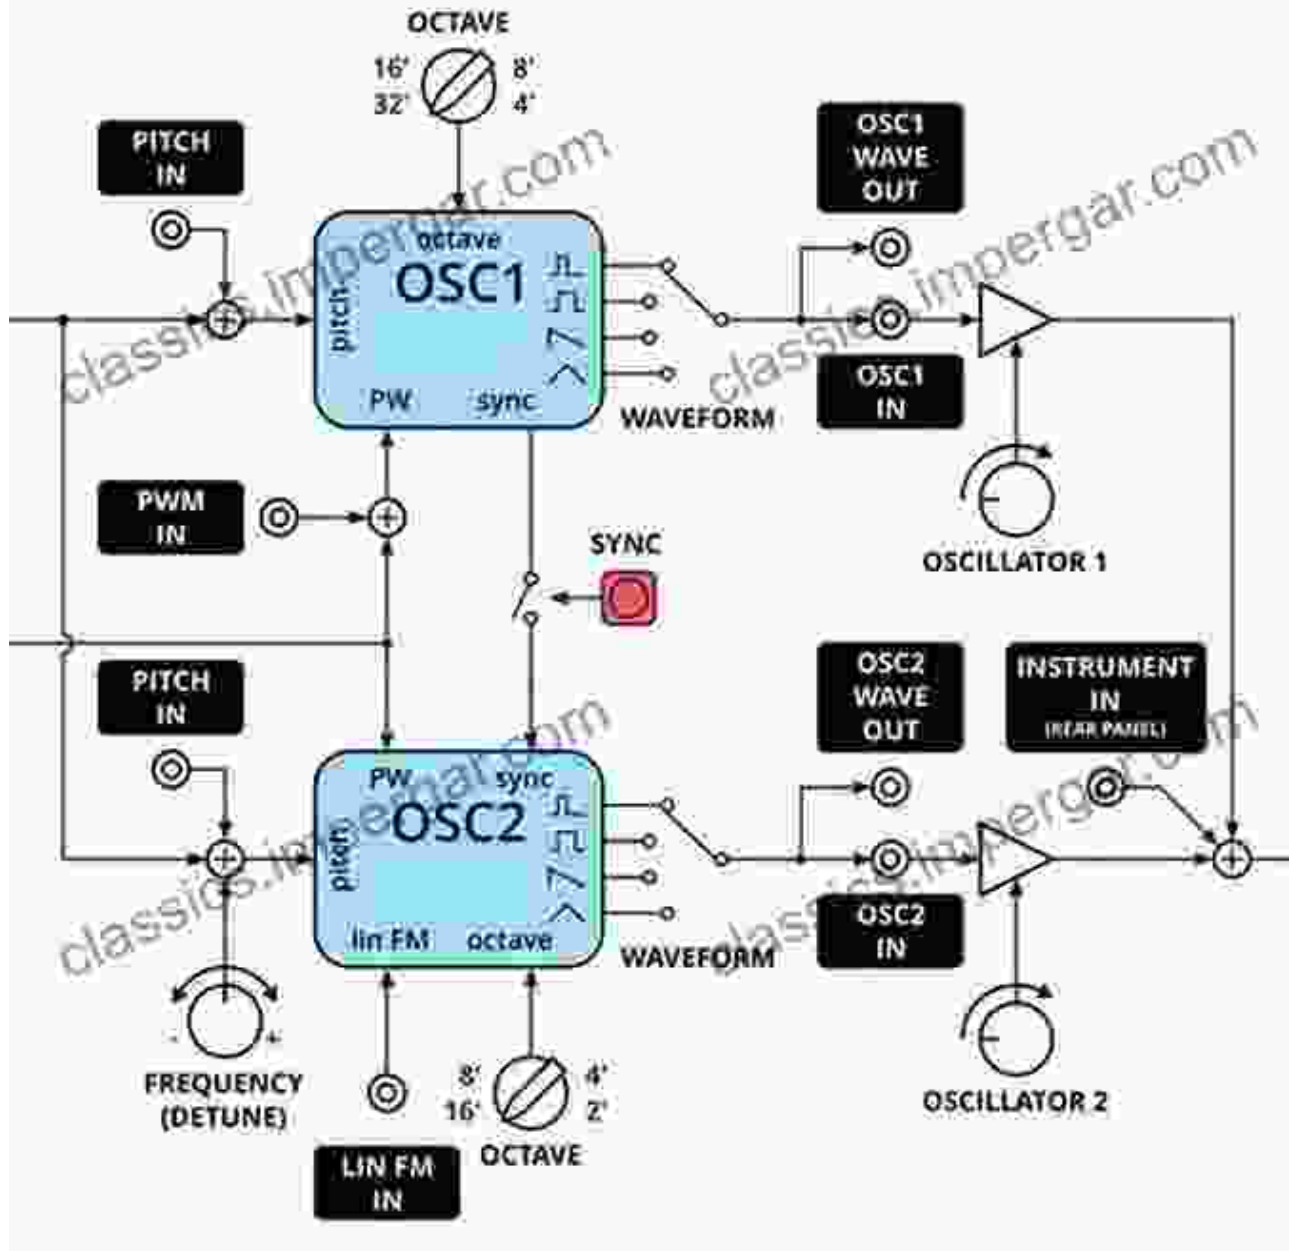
OCTAVE
16'
8'
32'
4'

PITCH IN

octave
OSC1
pitch
PW
sync

WAVEFORM

OSC1 WAVE OUT

OSC1 IN

OSCILLATOR 1

PWM IN

SYNC

PITCH IN

PW
sync
OSC2
pitch
lin FM
octave

WAVEFORM

OSC2 WAVE OUT

INSTRUMENT IN (REAR PANEL)

OSC2 IN

OSCILLATOR 2

-
+
FREQUENCY (DETUNE)

8'
4'
16'
2'
OCTAVE

LIN FM IN

classics.impergar.com
classics.impergar.com
classics.impergar.com
classics.impergar.com